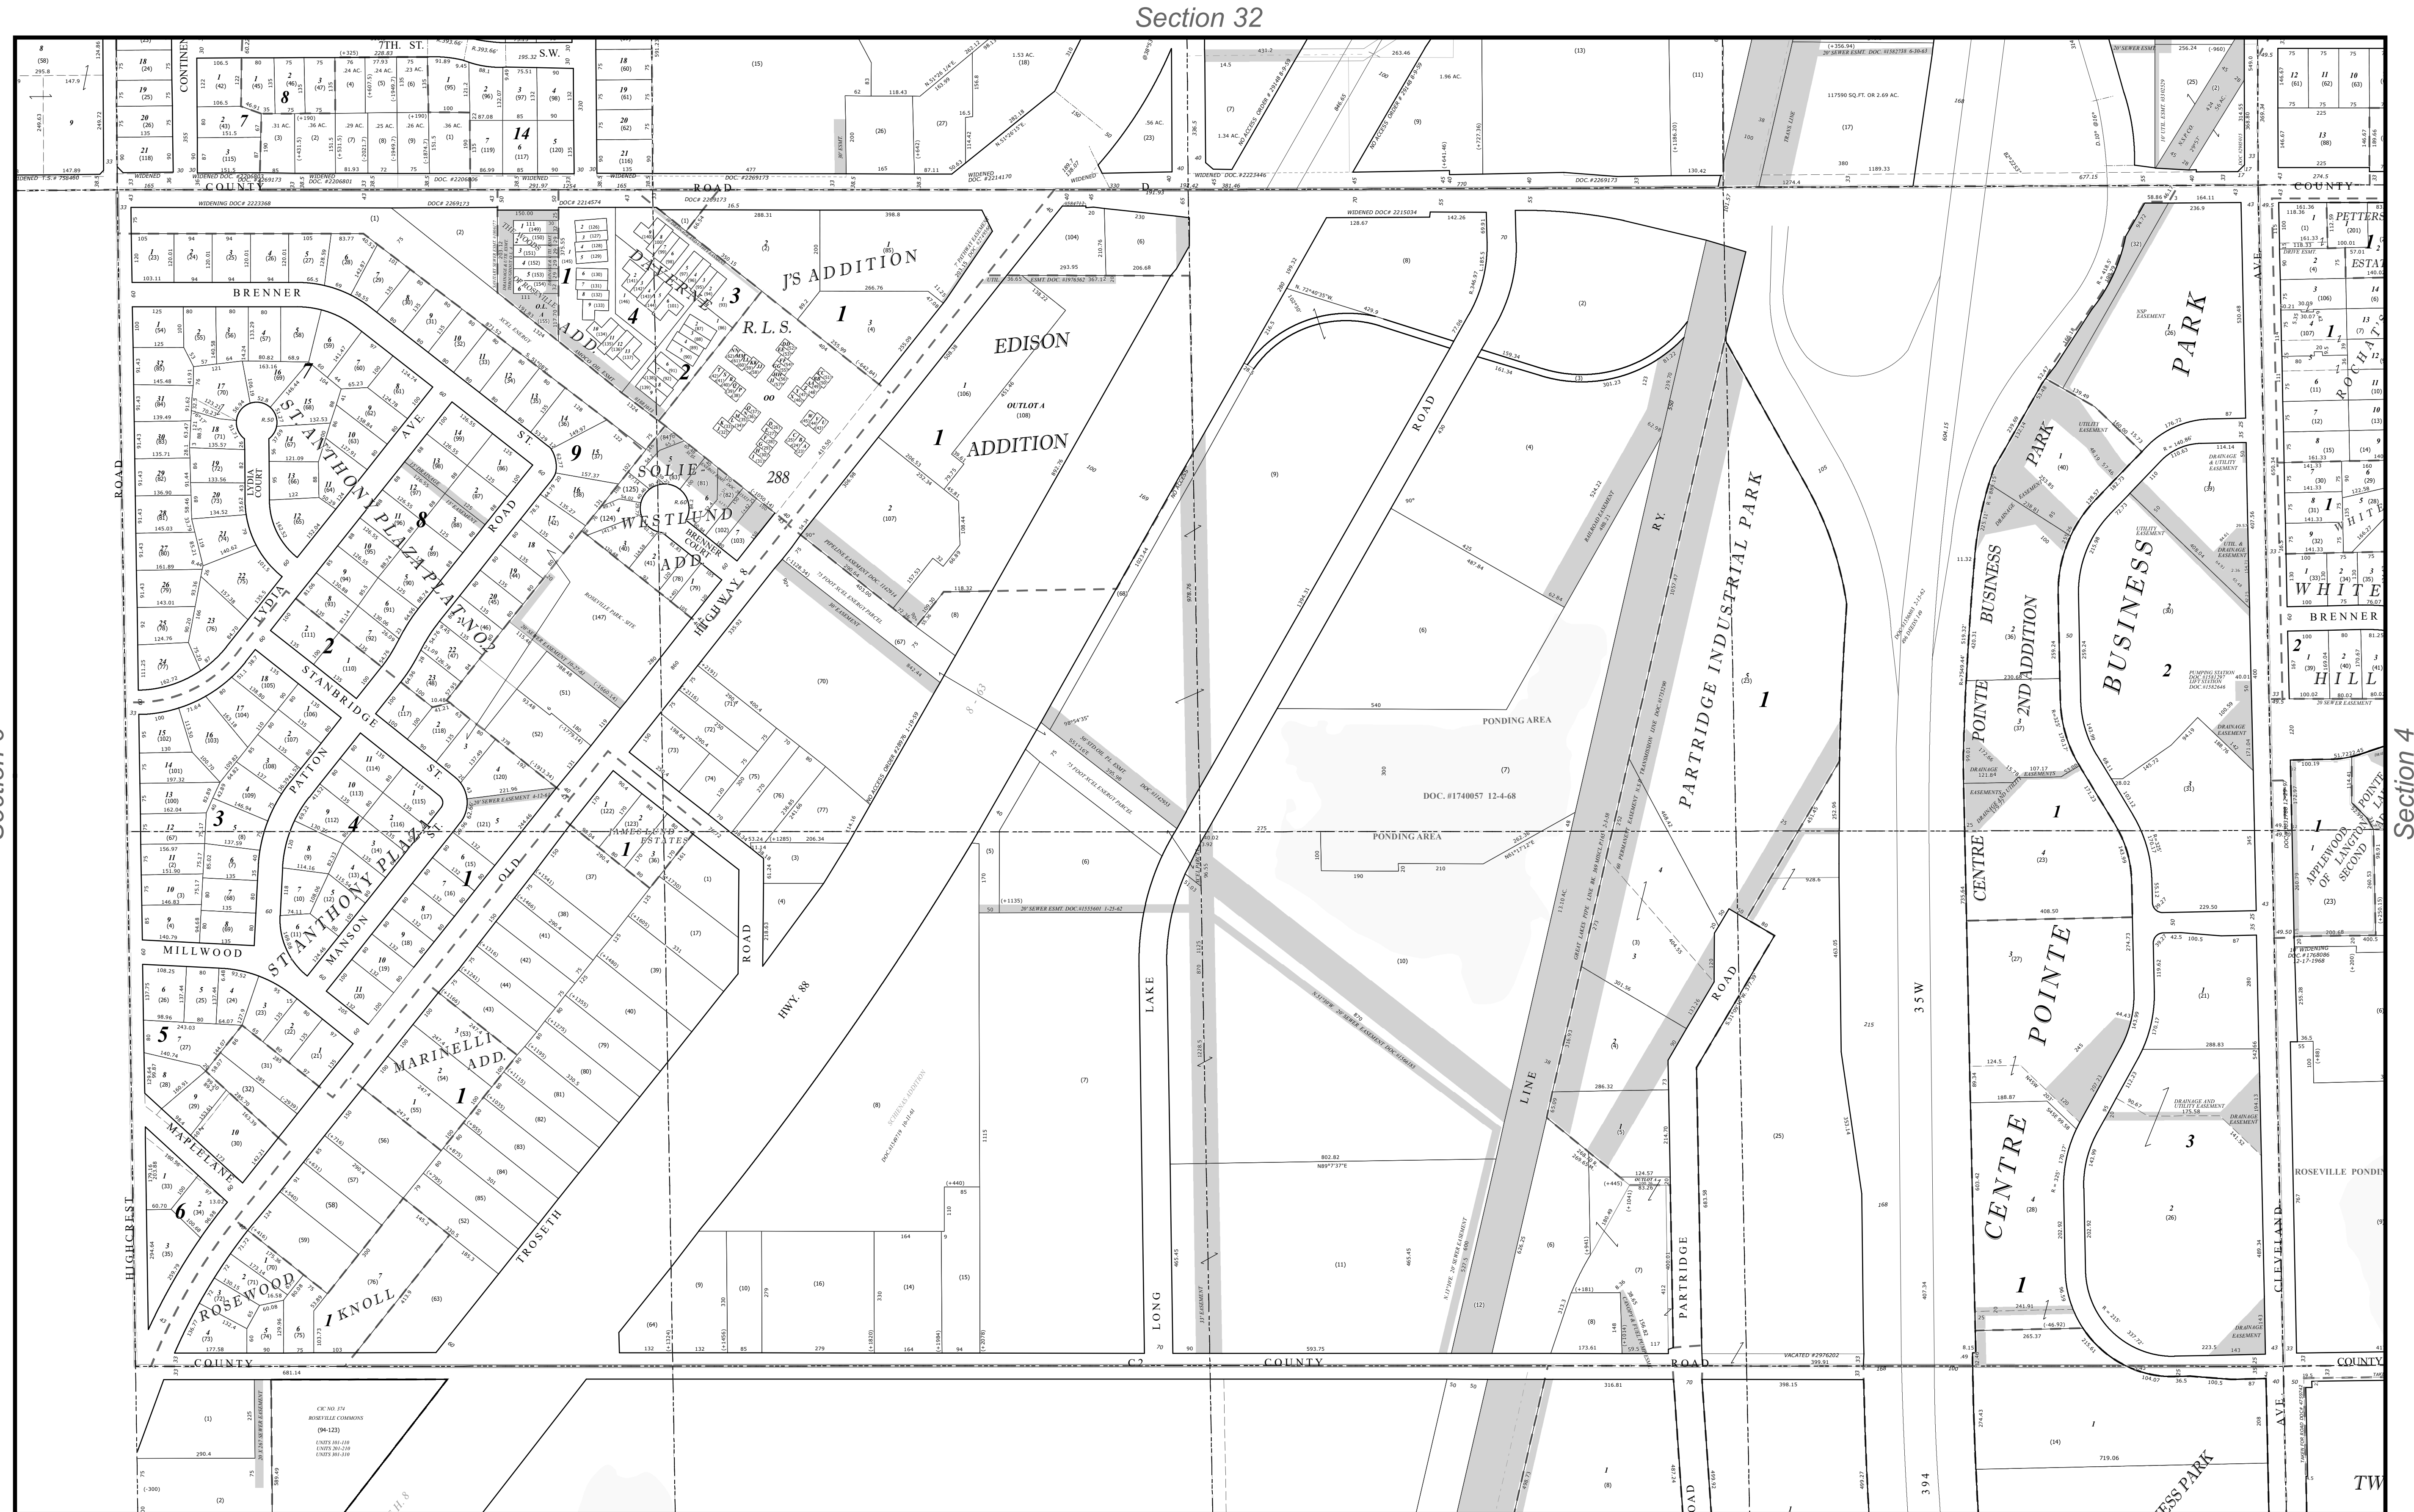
Section 32

Section 4

7TH. ST. S.W.

COUNTY ROAD D

BRENNER

J'S ADDITION

R.L.S.

EDISON

OUTLOT A (108)

1 ADDITION

DAHLRE ADD.

SOLIE WESTLUND ADD.

BRENNER COURT

STANTHONY PLAZA PLAT NO. 2

STANTHONY PLAZA

LYDIA COURT

LYDIA

STANBRIDGE ST.

PATTON

MILLWOOD

MANSON

MAPLELANE

HIGHCREST

ROSEWOOD

KNOLL

MARINELLI ADD.

TROSETH

OLD HIGHWAY 8

HWY. 88

ROAD

JAMES LUND ESTATES

ROSEVILLE PARK - SITE

LAKE

LONG LAKE ROAD

LINE

RY.

PARTRIDGE INDUSTRIAL PARK

PONDING AREA

DOC. #1740057 12-4-68

PONDING AREA

PARTRIDGE ROAD

35W

394

CENTRE POINTE BUSINESS 2ND ADDITION

BUSINESS PARK

CENTRE POINTE

CLEVELAND AVE

PETTERS ESTA

WHITE

BRENNER

HILL

APPLEWOOD OF LANGTON SECOND

ROSEVILLE PONDIN

COUNTY ROAD C2

COUNTY

ROSEVILLE COMMONS

SS PARK

TW